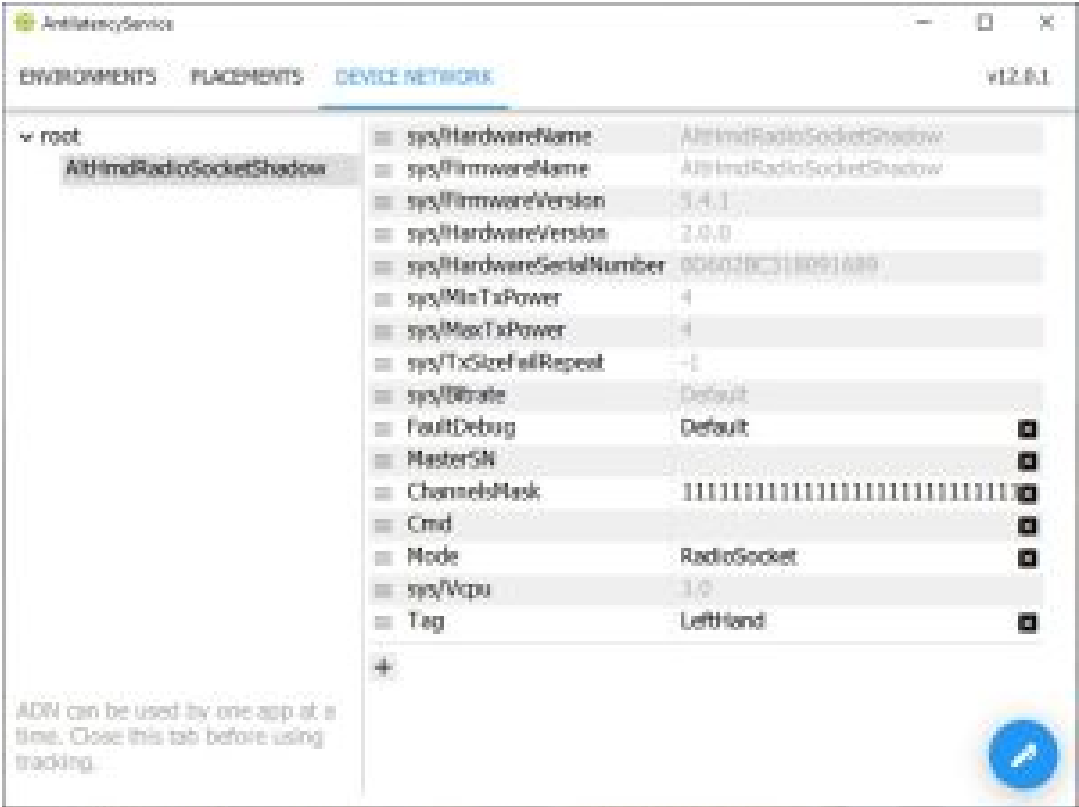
AntilatencyService

ENVIRONMENTS PLACEMENTS DEVICE NETWORK v12.0.1

root
AltHmdRadioSocketShadow

| | |
|---|---|
| sys/HardwareName | AltHmdRadioSocketShadow |
| sys/FirmwareName | AltHmdRadioSocketShadow |
| sys/FirmwareVersion | 5.4.1 |
| sys/HardwareVersion | 2.0.0 |
| sys/HardwareSerialNumber | 006028C318091689 |
| sys/MinTxPower | 4 |
| sys/MaxTxPower | 4 |
| sys/TxSizeFailRepeat | -1 |
| sys/Bitrate | Default |
| FaultDebug | Default |
| MasterSN | |
| ChannelsMask | 1111111111111111111111111111 |
| Cmd | |
| Mode | RadioSocket |
| sys/Vcpu | 3.0 |
| Tag | LeftHand |

+

ADN can be used by one app at a time. Close this tab before using tracking.